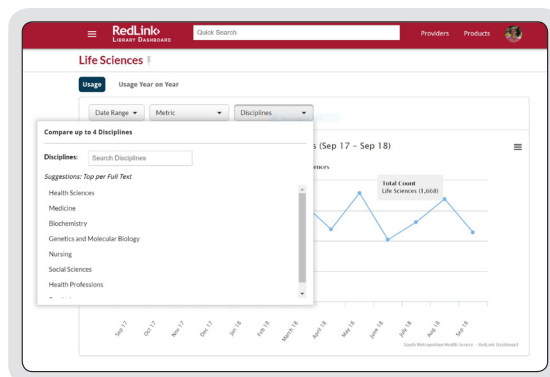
RedLink
Library Dashboard

Quick Search

Providers Products

Life Sciences

Usage Usage Year on Year

Date Range Metric Disciplines

Compare up to 4 Disciplines

Disciplines: Search Disciplines

Suggestions: Top per Full Text

Health Sciences
Medicine
Biochemistry
Genetics and Molecular Biology
Nursing
Social Sciences
Health Professions

s (Sep 17 – Sep 18)

ences

Total Count
Life Sciences (1,668)

Sep 17 Oct 17 Nov 17 Dec 17 Jan 18 Feb 18 March 18 April 18 May 18 June 18 July 18 Aug 18 Sep 18

South Metropolitan Health Service - RedLink Dashboard